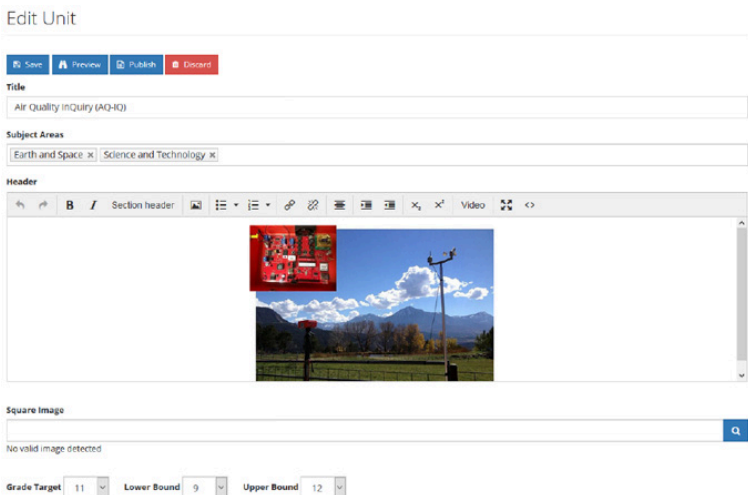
Edit Unit

Save Preview Publish Discard

Title

Air Quality InQuiry (AQ-IQ)

Subject Areas

Earth and Space × Science and Technology ×

Header

B I Section header $x_2$ $x^2$ Video <>

Square Image

No valid image detected

Grade Target 11 Lower Bound 9 Upper Bound 12